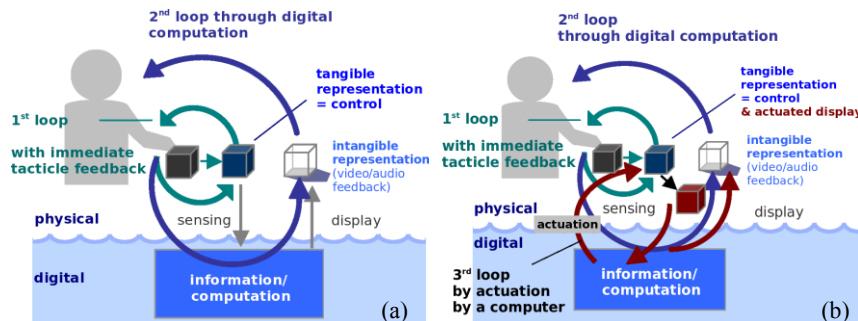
$2^{nd}$ loop through digital computation

tangible representation = control

$1^{st}$ loop

with immediate tacticle feedback

intangible representation (video/audio feedback)

physical

sensing

display

digital

information/ computation

(a)

$2^{nd}$ loop through digital computation

tangible representation = control & actuated display

$1^{st}$ loop

with immediate tacticle feedback

intangible representation (video/audio feedback)

physical

sensing

display

actuation

digital

$3^{rd}$ loop by actuation by a computer

information/ computation

(b)